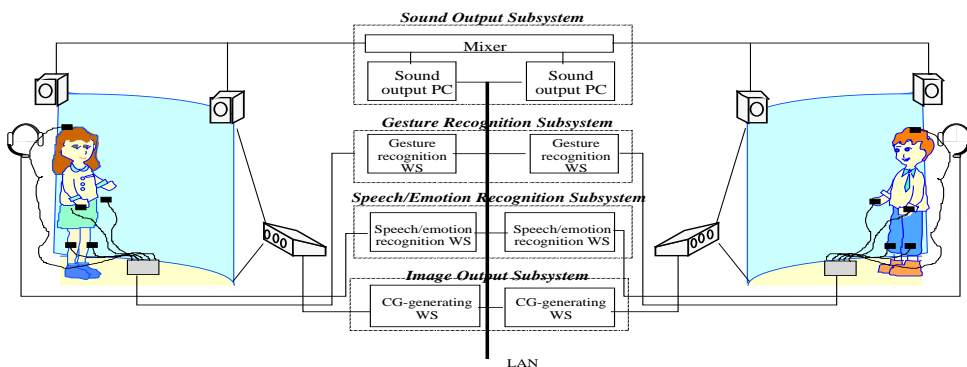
Sound Output Subsystem

Mixer

Sound output PC

Sound output PC

Gesture Recognition Subsystem

Gesture recognition WS

Gesture recognition WS

Speech/Emotion Recognition Subsystem

Speech/emotion recognition WS

Speech/emotion recognition WS

Image Output Subsystem

CG-generating WS

CG-generating WS

LAN